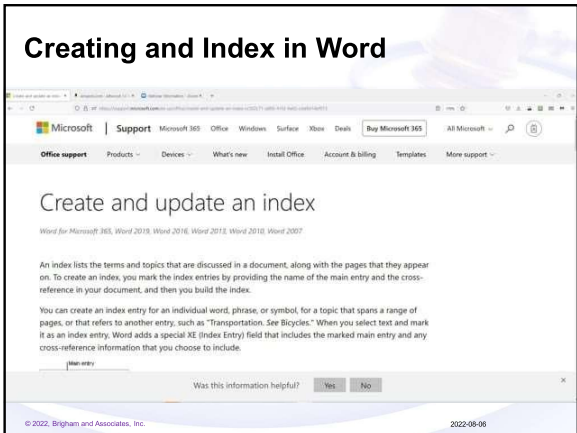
Creating and Index in Word

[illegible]

Microsoft | Support Microsoft 365 Office Windows Surface Xbox Deals Buy Microsoft 365 All Microsoft

Office support Products Devices What's new Install Office Account & billing Templates More support

Create and update an index

Word for Microsoft 365, Word 2019, Word 2016, Word 2013, Word 2010, Word 2007

An index lists the terms and topics that are discussed in a document, along with the pages that they appear on. To create an index, you mark the index entries by providing the name of the main entry and the cross-reference in your document, and then you build the index.

You can create an index entry for an individual word, phrase, or symbol, for a topic that spans a range of pages, or that refers to another entry, such as "Transportation. See Bicycles." When you select text and mark it as an index entry, Word adds a special XE (Index Entry) field that includes the marked main entry and any cross-reference information that you choose to include.

Main entry

Was this information helpful? Yes No

© 2022, Brigham and Associates, Inc.

2022-08-06